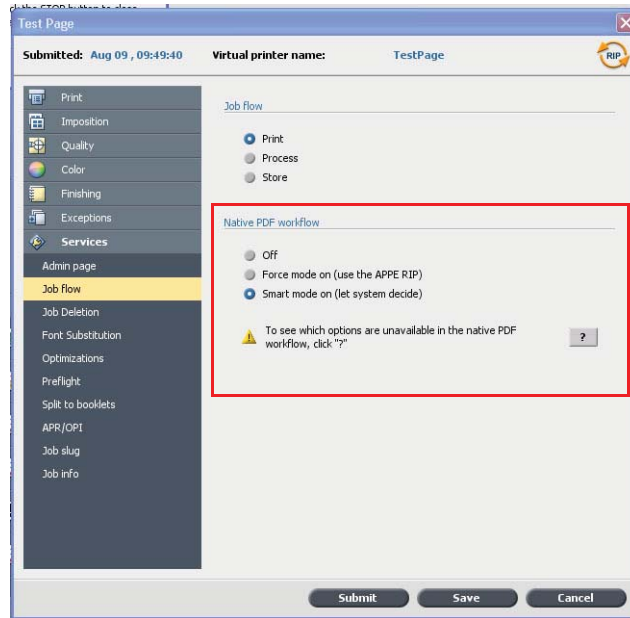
Test Page

Submitted: Aug 09 , 09:49:40 Virtual printer name: TestPage

RIP

Print
Imposition
Quality
Color
Finishing
Exceptions
Services
Admin page
Job flow
Job Deletion
Font Substitution
Optimizations
Preflight
Split to booklets
APR/OPI
Job slug
Job info

Job flow

Print
Process
Store

Native PDF workflow

Off
Force mode on (use the APPE RIP)
Smart mode on (let system decide)

To see which options are unavailable in the native PDF workflow, click "?"

?

Submit
Save
Cancel